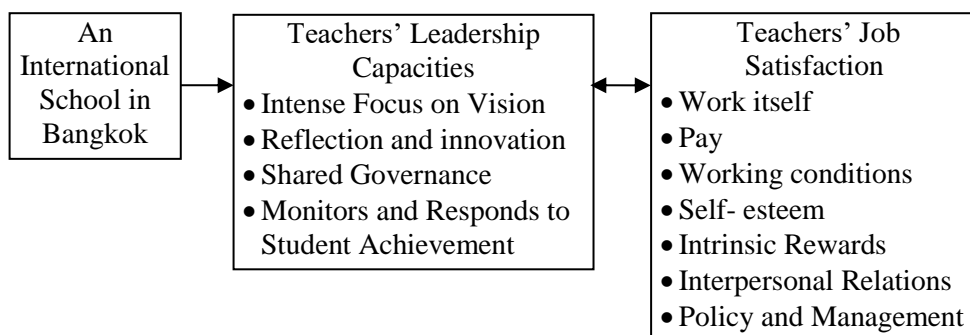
An International School in Bangkok

Teachers' Leadership Capacities
- Intense Focus on Vision
- Reflection and innovation
- Shared Governance
- Monitors and Responds to Student Achievement

Teachers' Job Satisfaction
- Work itself
- Pay
- Working conditions
- Self- esteem
- Intrinsic Rewards
- Interpersonal Relations
- Policy and Management